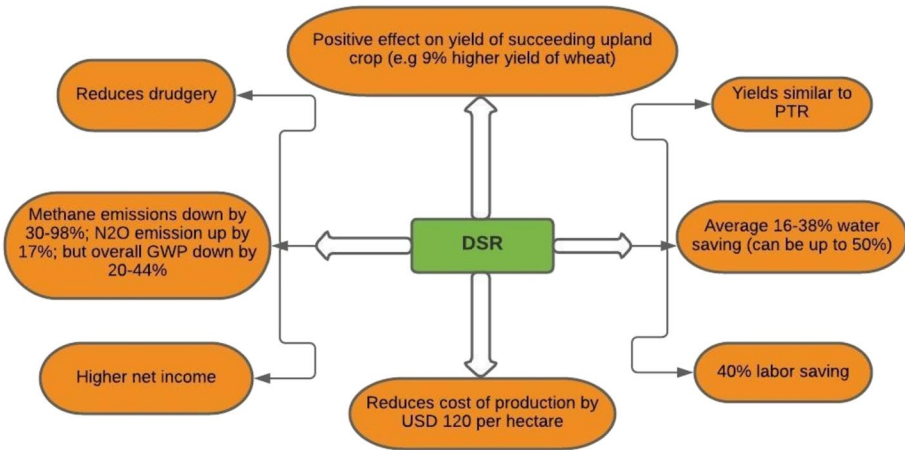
Positive effect on yield of succeeding upland crop (e.g 9% higher yield of wheat)

Reduces drudgery

Methane emissions down by 30-98%; N2O emission up by 17%; but overall GWP down by 20-44%

Higher net income

DSR

Yields similar to PTR

Average 16-38% water saving (can be up to 50%)

40% labor saving

Reduces cost of production by USD 120 per hectare